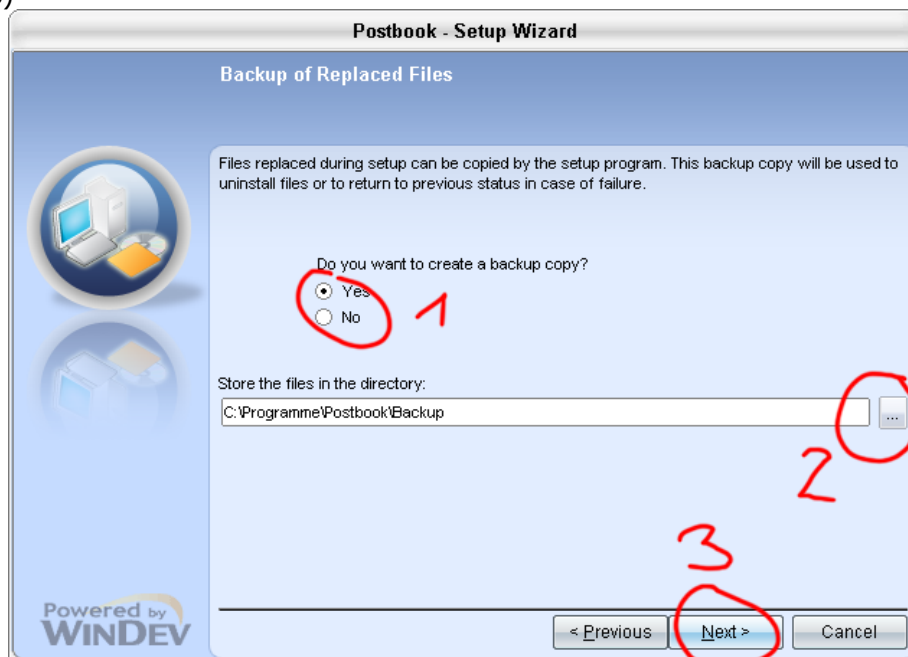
Postbook - Setup Wizard

Backup of Replaced Files

Files replaced during setup can be copied by the setup program. This backup copy will be used to uninstall files or to return to previous status in case of failure.

Do you want to create a backup copy?

Yes

No

1

Store the files in the directory:

C:\Programme\Postbook\Backup

...

2

3

Powered by WINDEV

< Previous

Next >

Cancel